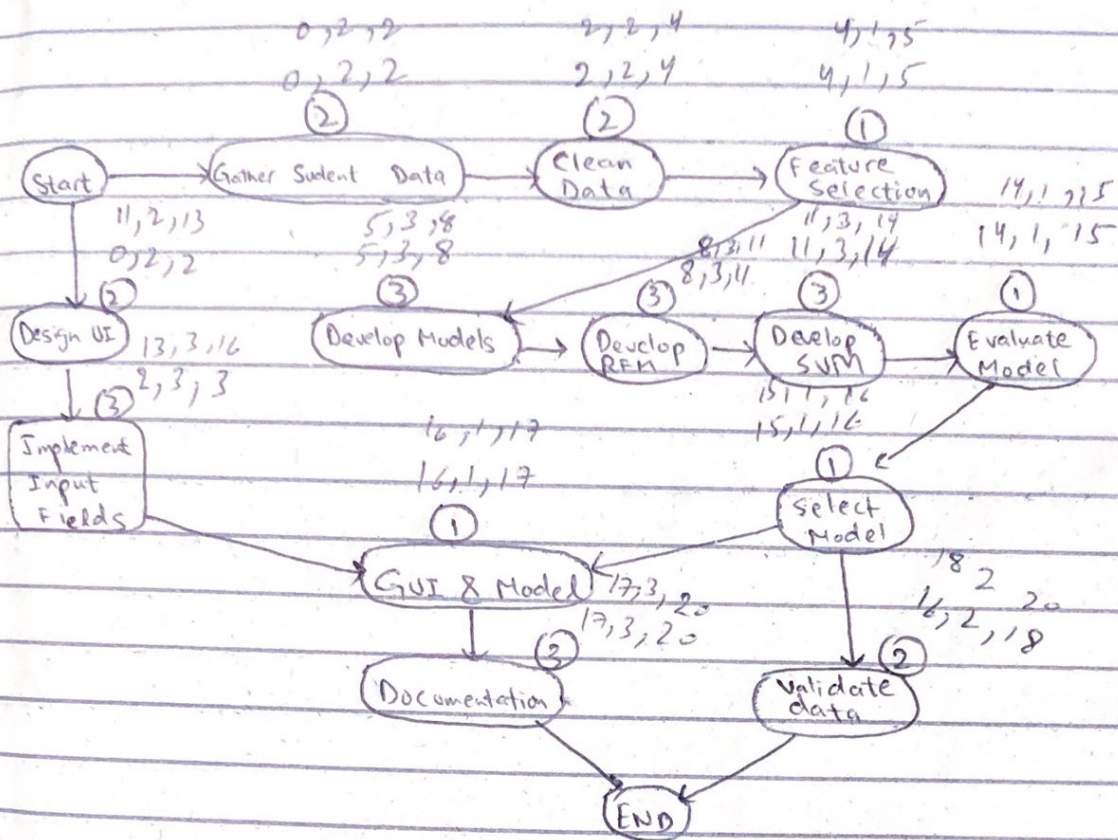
0, 2, 2
0, 2, 2
2, 2, 4
2, 2, 4
4, 1, 5
4, 1, 5

2
2
1

Start
Gather Sudent Data
Clean Data
Feature Selection

11, 2, 13
0, 2, 2
5, 3, 8
5, 3, 8
8, 3, 11
8, 3, 11
11, 3, 14
11, 3, 14
14, 1, 15
14, 1, 15

2
3
3
3
1

Design UI
13, 3, 16
2, 3, 3
Develop Models
Develop RFM
Develop SVM
Evaluate Model

15, 1, 16
15, 1, 16

3
Implement Input Fields

16, 1, 17
16, 1, 17

1
Select Model

1
GUI & Model
17, 3, 20
17, 3, 20

18 2 20
16, 2, 18

3
Documentation

2
Validate data

END